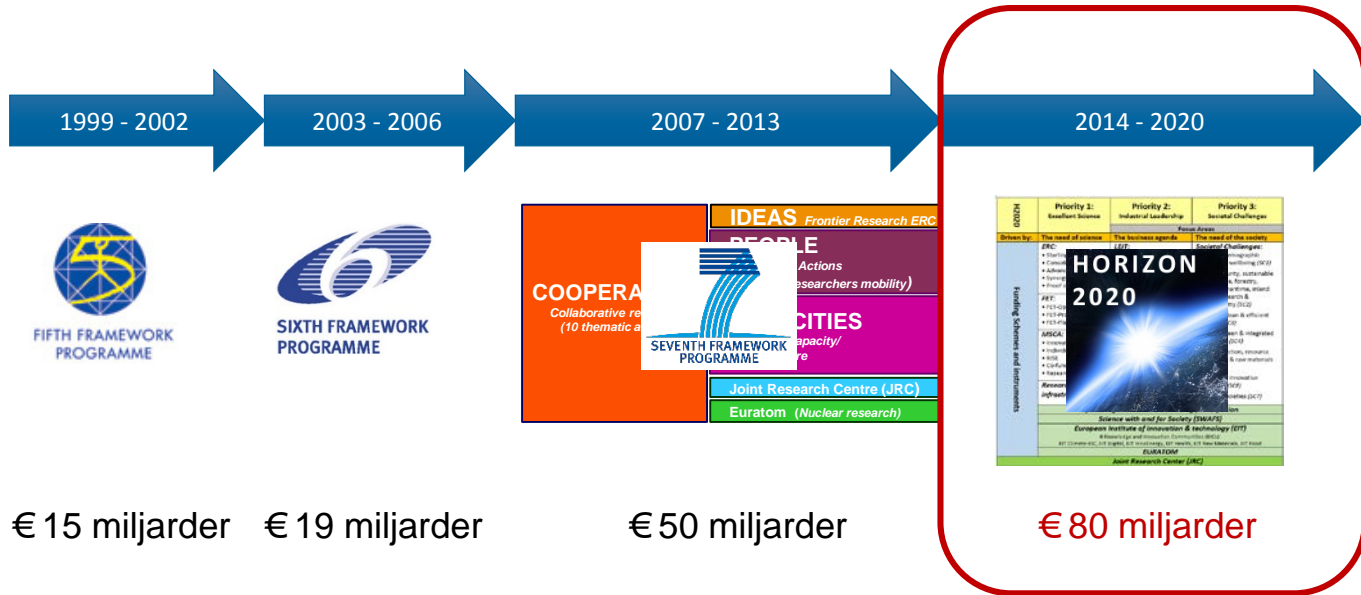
1999 - 2002

2003 - 2006

2007 - 2013

2014 - 2020

FIFTH FRAMEWORK PROGRAMME

SIXTH FRAMEWORK PROGRAMME

COOPERA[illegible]
Collaborative re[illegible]
(10 thematic a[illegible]

IDEAS Frontier Research ERC

PEOPLE
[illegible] Actions
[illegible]esearchers mobility)

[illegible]CITIES
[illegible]apacity/
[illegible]re

SEVENTH FRAMEWORK PROGRAMME

Joint Research Centre (JRC)

Euratom (Nuclear research)

H2020

Priority 1: Excellent Science

Priority 2: Industrial Leadership

Priority 3: Societal Challenges

Focus Areas

Driven by:

The need of science

The business agenda

The need of the society

Funding Schemes and Instruments

HORIZON 2020

Science with and for Society (SWAFS)

European Institute of Innovation & technology (EIT)

EURATOM

Joint Research Center (JRC)

€ 15 miljarder

€ 19 miljarder

€ 50 miljarder

€ 80 miljarder